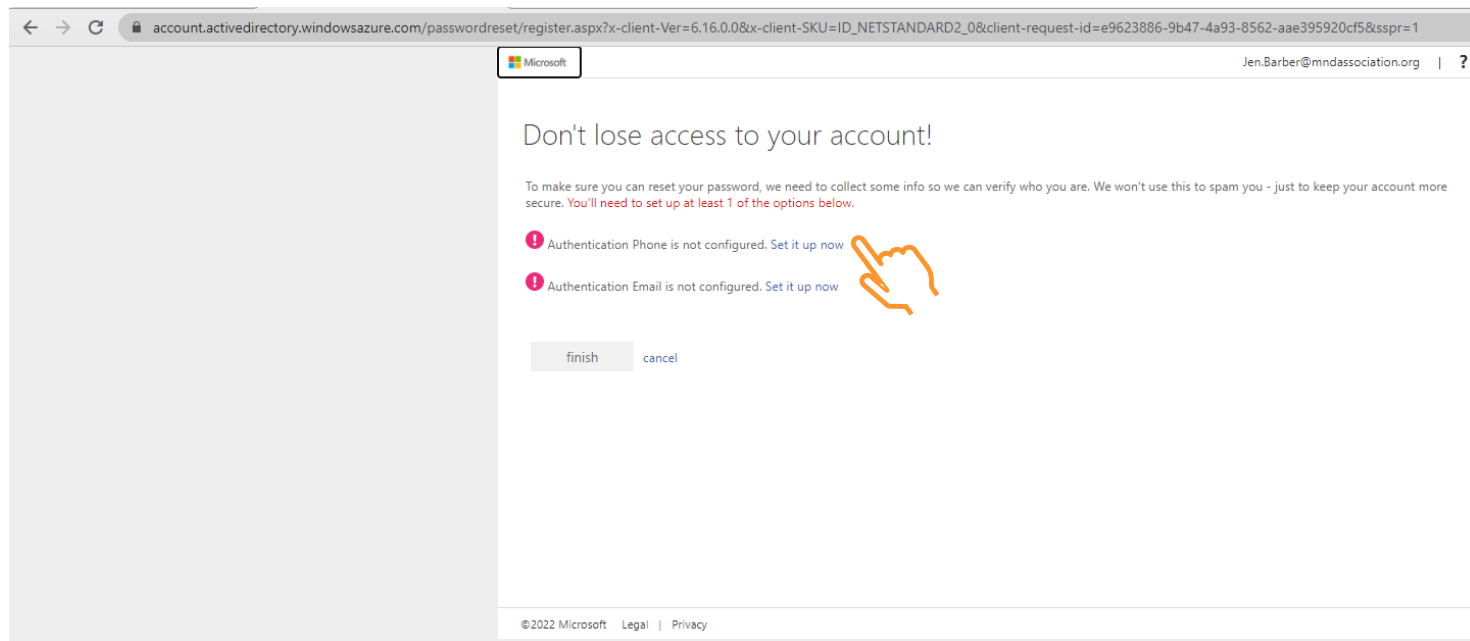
account.activedirectory.windowsazure.com/passwordreset/register.aspx?x-client-Ver=6.16.0.0&x-client-SKU=ID_NETSTANDARD2_0&client-request-id=e9623886-9b47-4a93-8562-aae395920cf5&sspr=1

Microsoft

Jen.Barber@mndassociation.org | ?

Don't lose access to your account!

To make sure you can reset your password, we need to collect some info so we can verify who you are. We won't use this to spam you - just to keep your account more secure. You'll need to set up at least 1 of the options below.

Authentication Phone is not configured. Set it up now

Authentication Email is not configured. Set it up now

finish cancel

©2022 Microsoft Legal | Privacy